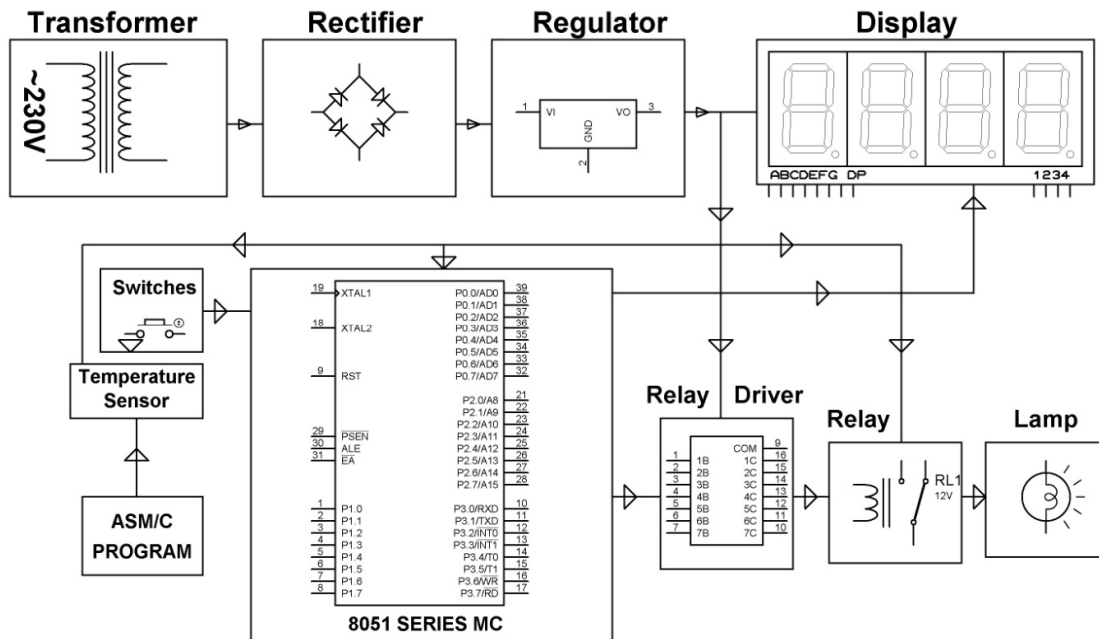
Transformer

~230V

Rectifier

Regulator

1 VI VO 3
GND
2

Display

ABCDEFG DP
1234

Switches

Temperature Sensor

ASM/C PROGRAM

19 XTAL1
18 XTAL2
9 RST
29 $\overline{PSEN}$
30 ALE
31 $\overline{EA}$
1 P1.0
2 P1.1
3 P1.2
4 P1.3
5 P1.4
6 P1.5
7 P1.6
8 P1.7

P0.0/AD0 39
P0.1/AD1 38
P0.2/AD2 37
P0.3/AD3 36
P0.4/AD4 35
P0.5/AD5 34
P0.6/AD6 33
P0.7/AD7 32
P2.0/A8 21
P2.1/A9 22
P2.2/A10 23
P2.3/A11 24
P2.4/A12 25
P2.5/A13 26
P2.6/A14 27
P2.7/A15 28
P3.0/RXD 10
P3.1/TXD 11
P3.2/$\overline{INT0}$ 12
P3.3/$\overline{INT1}$ 13
P3.4/T0 14
P3.5/T1 15
P3.6/$\overline{WR}$ 16
P3.7/$\overline{RD}$ 17

8051 SERIES MC

Relay Driver

COM 9
1 1B 1C 16
2 2B 2C 15
3 3B 3C 14
4 4B 4C 13
5 5B 5C 12
6 6B 6C 11
7 7B 7C 10

Relay

RL1
12V

Lamp